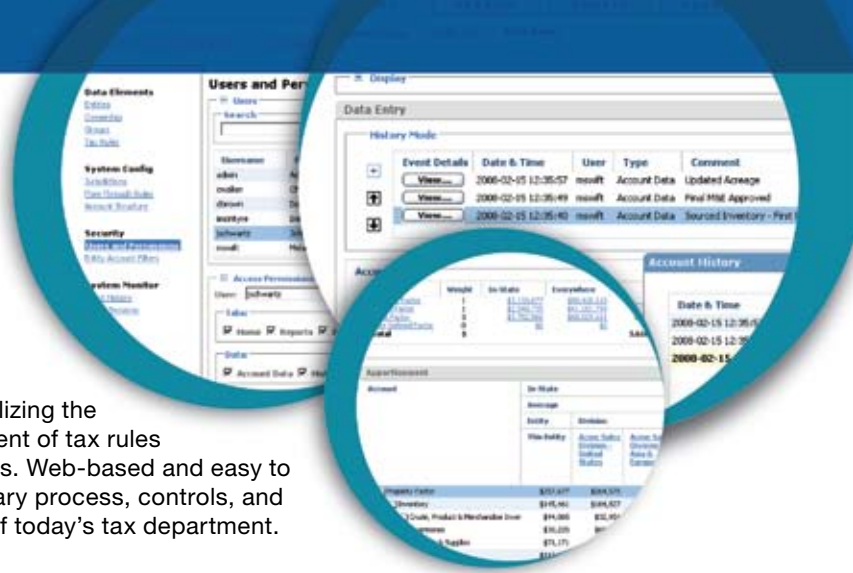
Data Elements
Entities
Ownership
Groups
Tax Rules

System Config
Jurisdictions
Flow Through Rules
Account Structure

Security
Users and Permissions
Entity Account Filters

System Monitor

Users and Per

Users
Search

| Username |
|---|
| admin |
| cwalker |
| dbrown |
| jsmith |
| jschwartz |
| mswift |

Access Permissions
User: jschwartz
Tabs
Home Reports
Data
Account Data

Display

Data Entry

History Mode

| | Event Details | Date & Time | User | Type | Comment |
|---|---|---|---|---|---|
| + | View... | 2008-02-15 12:35:57 | mswift | Account Data | Updated Acreage |
| | View... | 2008-02-15 12:35:49 | mswift | Account Data | Final M&E Approved |
| | View... | 2008-02-15 12:35:40 | mswift | Account Data | Sourced Inventory - First |

Account History

Date & Time
2008-02-15 12:35
2008-02-15 12:35
2008-02-15

Weight In State Everywhere
Total

Apportionment
Account
In State
Average
Entity Division
This Entity

Property Factor $257,677 $264,575
Inventory $145,461 $144,827
Crude, Product & Merchandise Inver $94,080 $32,95
$56,225
& Supplies $75,171

lizing the
ent of tax rules
s. Web-based and easy to
ary process, controls, and
f today's tax department.